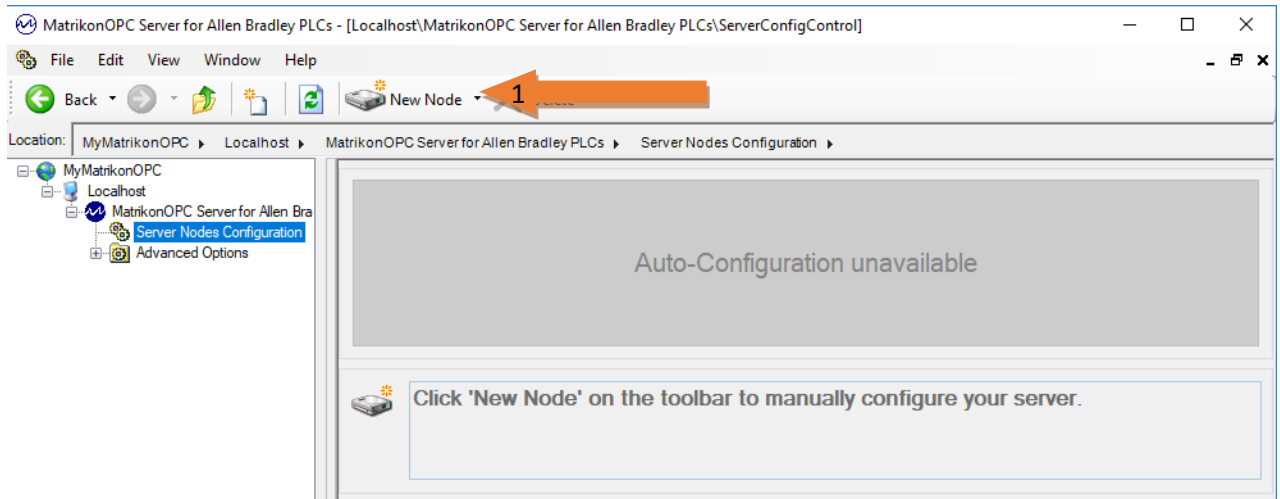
MatrikonOPC Server for Allen Bradley PLCs - [Localhost\MatrikonOPC Server for Allen Bradley PLCs\ServerConfigControl]

File Edit View Window Help

Back New Node 1 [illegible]

Location: MyMatrikonOPC ▸ Localhost ▸ MatrikonOPC Server for Allen Bradley PLCs ▸ Server Nodes Configuration ▸

MyMatrikonOPC
Localhost
MatrikonOPC Server for Allen Bra
Server Nodes Configuration
Advanced Options

Auto-Configuration unavailable

Click 'New Node' on the toolbar to manually configure your server.